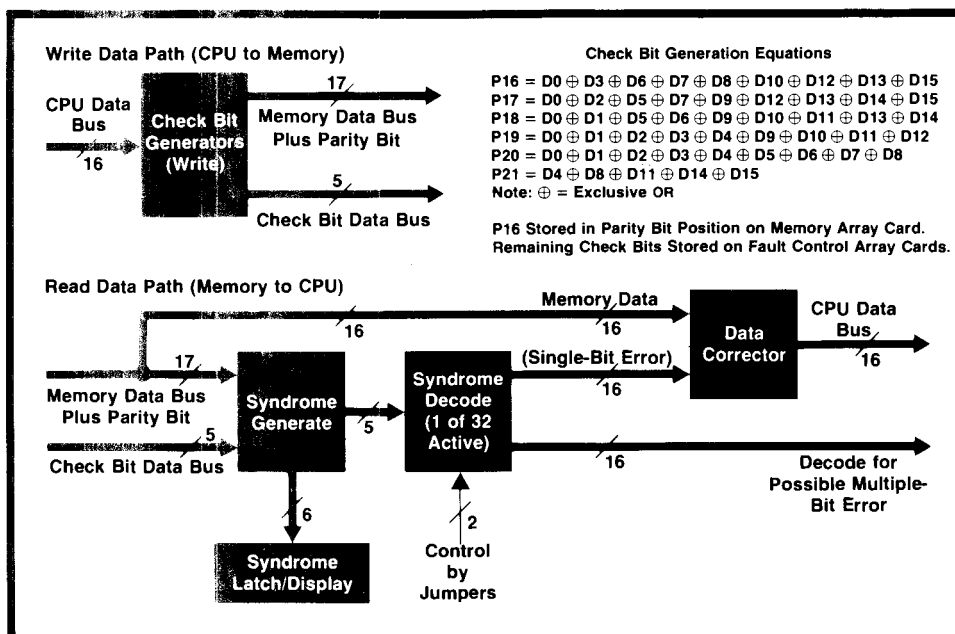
Write Data Path (CPU to Memory)

CPU Data Bus

16

Check Bit Generators (Write)

17

Memory Data Bus Plus Parity Bit

5

Check Bit Data Bus

Check Bit Generation Equations

$P16 = D0 \oplus D3 \oplus D6 \oplus D7 \oplus D8 \oplus D10 \oplus D12 \oplus D13 \oplus D15$
$P17 = D0 \oplus D2 \oplus D5 \oplus D7 \oplus D9 \oplus D12 \oplus D13 \oplus D14 \oplus D15$
$P18 = D0 \oplus D1 \oplus D5 \oplus D6 \oplus D9 \oplus D10 \oplus D11 \oplus D13 \oplus D14$
$P19 = D0 \oplus D1 \oplus D2 \oplus D3 \oplus D4 \oplus D9 \oplus D10 \oplus D11 \oplus D12$
$P20 = D0 \oplus D1 \oplus D2 \oplus D3 \oplus D4 \oplus D5 \oplus D6 \oplus D7 \oplus D8$
$P21 = D4 \oplus D8 \oplus D11 \oplus D14 \oplus D15$
Note: $\oplus$ = Exclusive OR

P16 Stored in Parity Bit Position on Memory Array Card. Remaining Check Bits Stored on Fault Control Array Cards.

Read Data Path (Memory to CPU)

Memory Data

16

16

Data Corrector

CPU Data Bus

16

17

Memory Data Bus Plus Parity Bit

5

Check Bit Data Bus

Syndrome Generate

5

Syndrome Decode (1 of 32 Active)

(Single-Bit Error)

16

16

Decode for Possible Multiple-Bit Error

6

Syndrome Latch/Display

2

Control by Jumpers